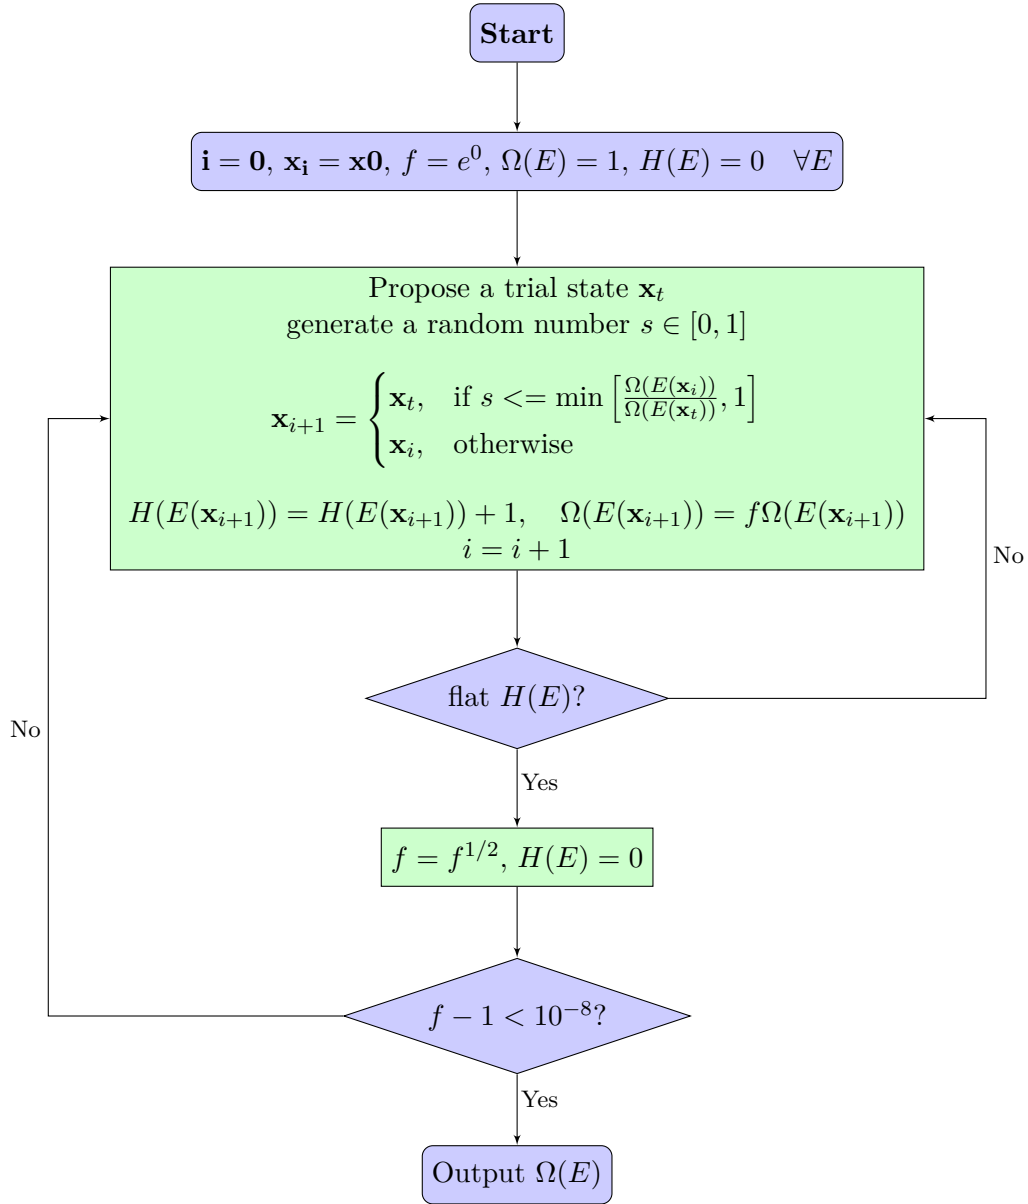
**Start**

$\mathbf{i=0}$, $\mathbf{x_i=x0}$, $f=e^0$, $\Omega(E)=1$, $H(E)=0 \quad \forall E$

Propose a trial state $\mathbf{x}_t$
generate a random number $s \in [0,1]$

$\mathbf{x}_{i+1} = \begin{cases} \mathbf{x}_t, & \text{if } s <= \min\left[\frac{\Omega(E(\mathbf{x}_i))}{\Omega(E(\mathbf{x}_t))}, 1\right] \\ \mathbf{x}_i, & \text{otherwise} \end{cases}$

$H(E(\mathbf{x}_{i+1})) = H(E(\mathbf{x}_{i+1})) + 1, \quad \Omega(E(\mathbf{x}_{i+1})) = f\Omega(E(\mathbf{x}_{i+1}))$
$i = i+1$

No

flat $H(E)$?

No

Yes

$f = f^{1/2}$, $H(E)=0$

$f-1<10^{-8}$?

Yes

Output $\Omega(E)$